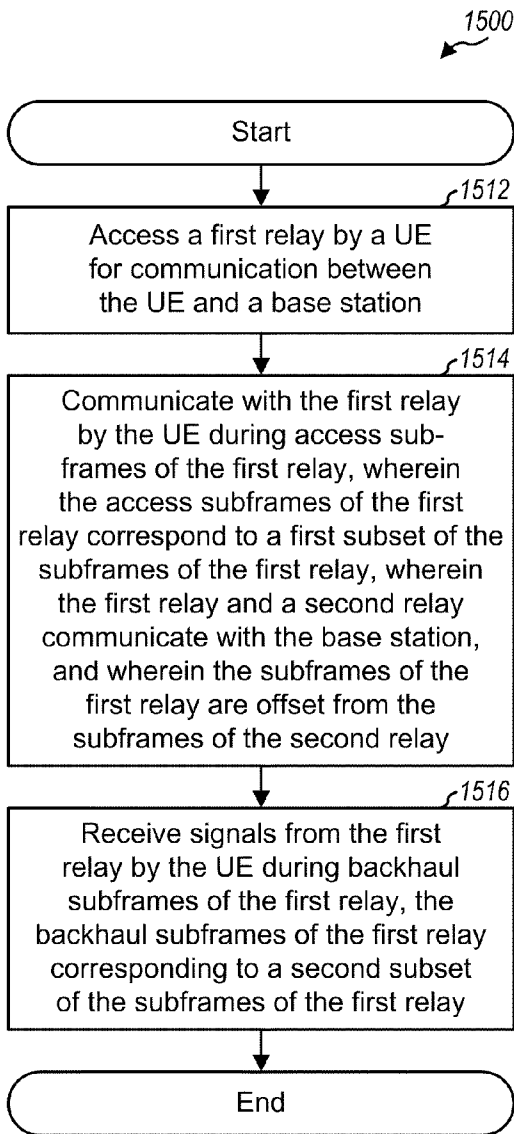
1500

Start

1512

Access a first relay by a UE for communication between the UE and a base station

1514

Communicate with the first relay by the UE during access subframes of the first relay, wherein the access subframes of the first relay correspond to a first subset of the subframes of the first relay, wherein the first relay and a second relay communicate with the base station, and wherein the subframes of the first relay are offset from the subframes of the second relay

1516

Receive signals from the first relay by the UE during backhaul subframes of the first relay, the backhaul subframes of the first relay corresponding to a second subset of the subframes of the first relay

End